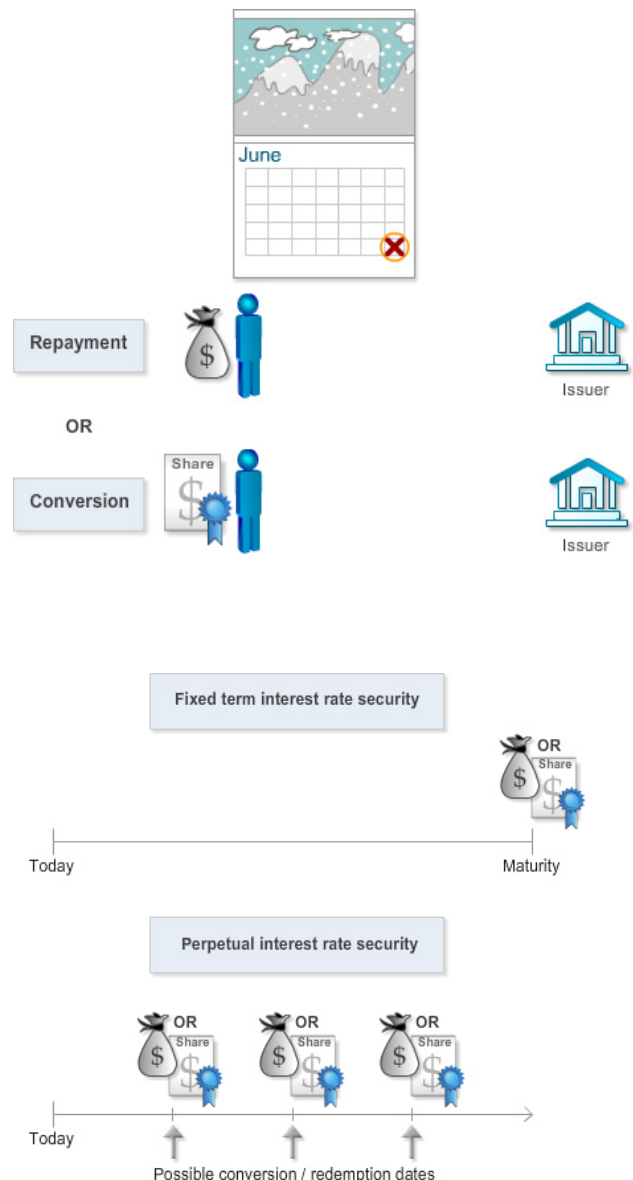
June

Repayment

$

Issuer

OR

Share

Conversion

$

Issuer

Fixed term interest rate security

OR

$

Share

$

Today

Maturity

Perpetual interest rate security

OR

$

Share

$

OR

$

Share

$

OR

$

Share

$

Today

Possible conversion / redemption dates